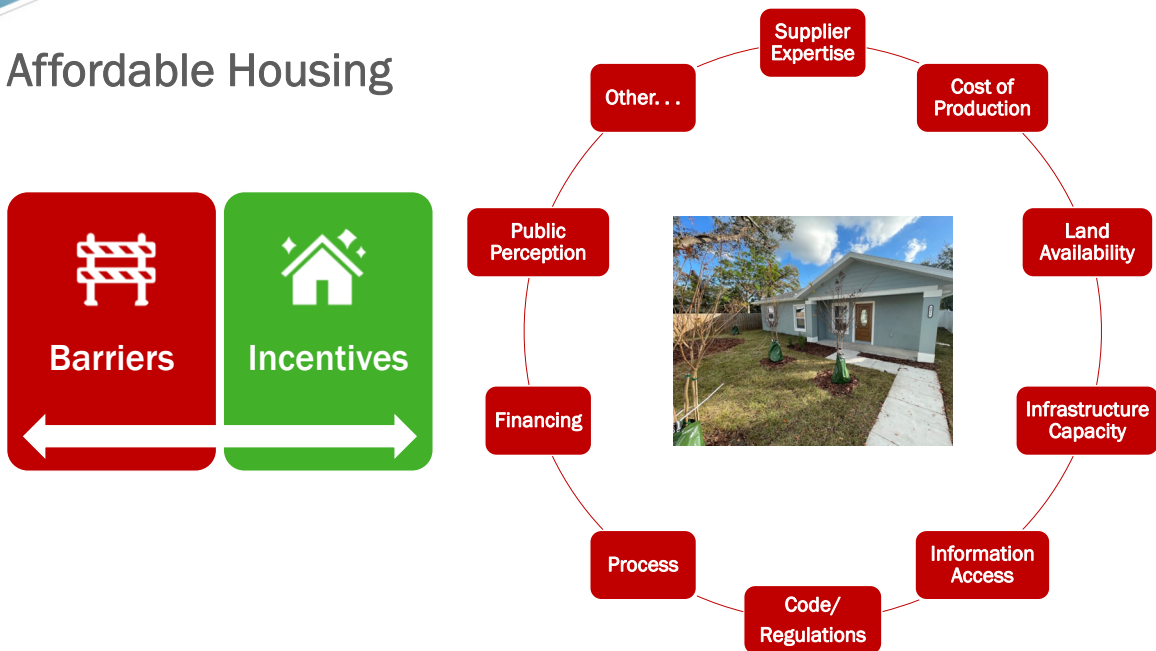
Affordable Housing

Barriers

Incentives

Supplier Expertise

Cost of Production

Land Availability

Infrastructure Capacity

Information Access

Code/ Regulations

Process

Financing

Public Perception

Other. . .